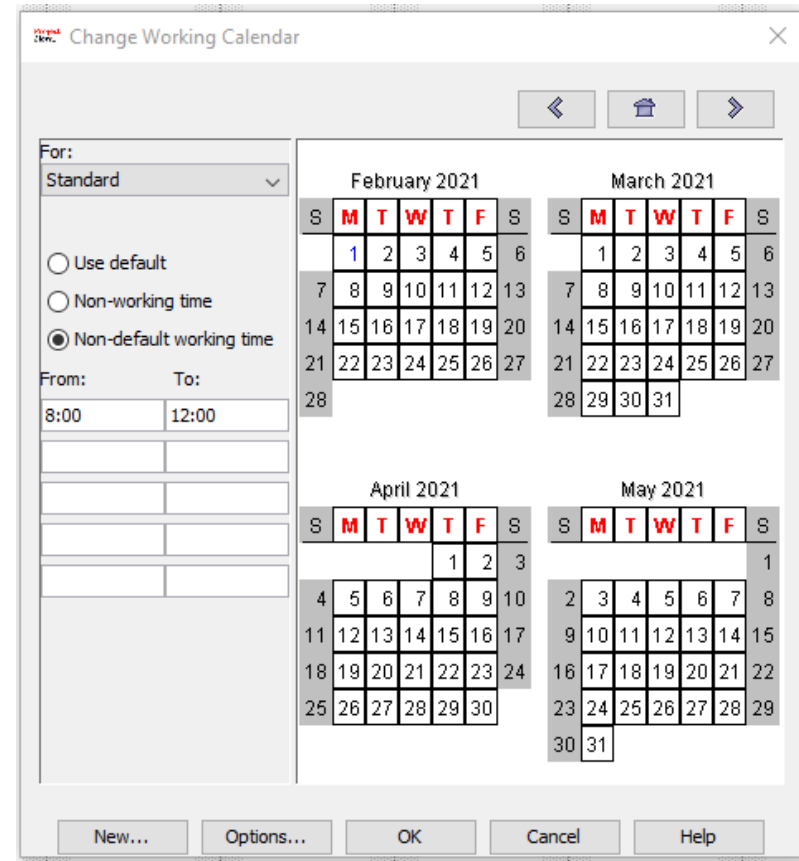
Change Working Calendar

For:
Standard

Use default
Non-working time
Non-default working time

From: To:
8:00 12:00

February 2021

| S | M | T | W | T | F | S |
|---|---|---|---|---|---|---|
| | 1 | 2 | 3 | 4 | 5 | 6 |
| 7 | 8 | 9 | 10 | 11 | 12 | 13 |
| 14 | 15 | 16 | 17 | 18 | 19 | 20 |
| 21 | 22 | 23 | 24 | 25 | 26 | 27 |
| 28 | | | | | | |

March 2021

| S | M | T | W | T | F | S |
|---|---|---|---|---|---|---|
| | 1 | 2 | 3 | 4 | 5 | 6 |
| 7 | 8 | 9 | 10 | 11 | 12 | 13 |
| 14 | 15 | 16 | 17 | 18 | 19 | 20 |
| 21 | 22 | 23 | 24 | 25 | 26 | 27 |
| 28 | 29 | 30 | 31 | | | |

April 2021

| S | M | T | W | T | F | S |
|---|---|---|---|---|---|---|
| | | | | 1 | 2 | 3 |
| 4 | 5 | 6 | 7 | 8 | 9 | 10 |
| 11 | 12 | 13 | 14 | 15 | 16 | 17 |
| 18 | 19 | 20 | 21 | 22 | 23 | 24 |
| 25 | 26 | 27 | 28 | 29 | 30 | |

May 2021

| S | M | T | W | T | F | S |
|---|---|---|---|---|---|---|
| | | | | | | 1 |
| 2 | 3 | 4 | 5 | 6 | 7 | 8 |
| 9 | 10 | 11 | 12 | 13 | 14 | 15 |
| 16 | 17 | 18 | 19 | 20 | 21 | 22 |
| 23 | 24 | 25 | 26 | 27 | 28 | 29 |
| 30 | 31 | | | | | |

New... Options... OK Cancel Help